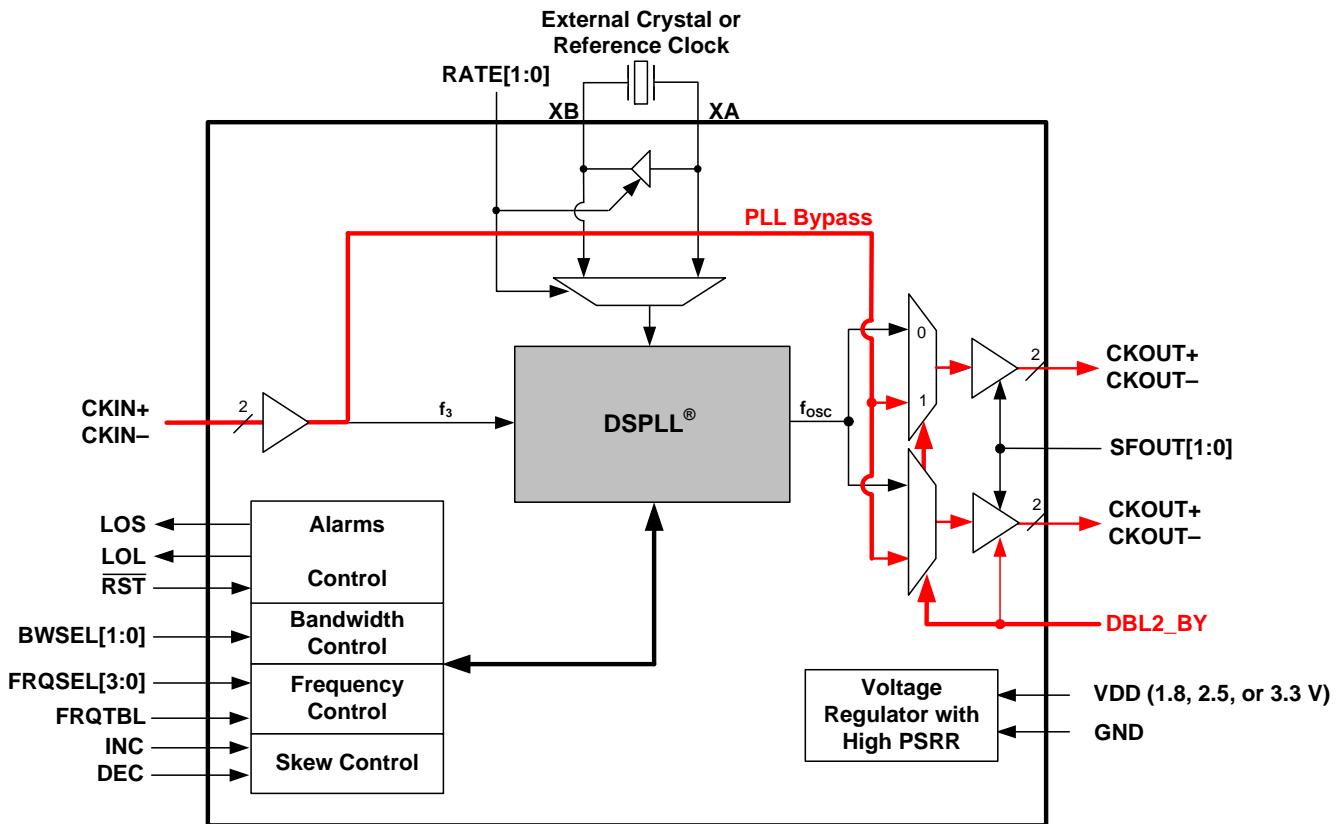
External Crystal or Reference Clock

RATE[1:0]

XB

XA

PLL Bypass

CKIN+
CKIN–

2

$f_3$

DSPLL®

$f_{OSC}$

0

1

2

CKOUT+
CKOUT–

SFOUT[1:0]

2

CKOUT+
CKOUT–

DBL2_BY

LOS

LOL

$\overline{RST}$

Alarms

Control

BWSEL[1:0]

Bandwidth Control

FRQSEL[3:0]

Frequency Control

FRQTBL

INC

DEC

Skew Control

Voltage Regulator with High PSRR

VDD (1.8, 2.5, or 3.3 V)

GND